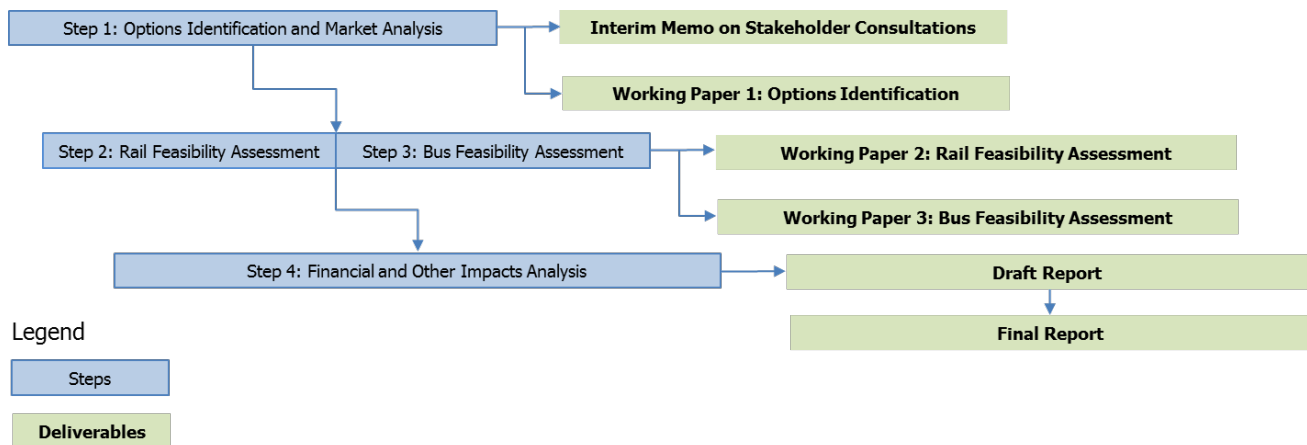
Step 1: Options Identification and Market Analysis

Interim Memo on Stakeholder Consultations

Working Paper 1: Options Identification

Step 2: Rail Feasibility Assessment

Step 3: Bus Feasibility Assessment

Working Paper 2: Rail Feasibility Assessment

Working Paper 3: Bus Feasibility Assessment

Step 4: Financial and Other Impacts Analysis

Draft Report

Final Report

Legend

Steps

Deliverables